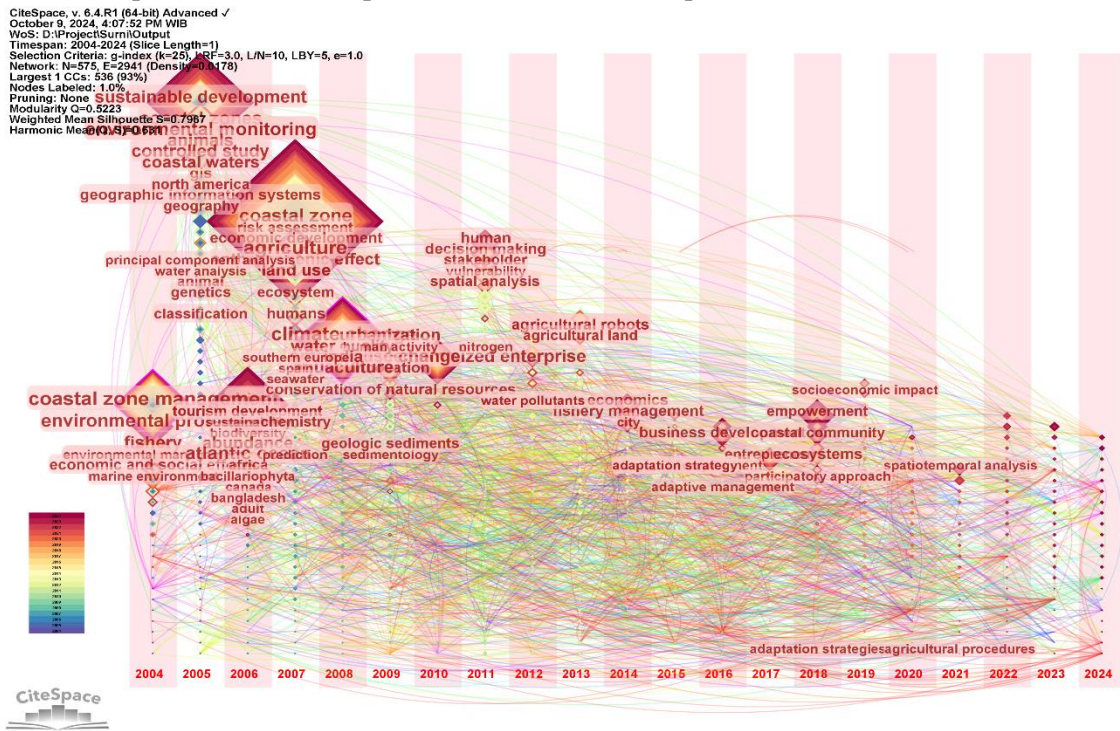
CiteSpace, v. 6.4.R1 (64-bit) Advanced
October 9, 2024, 4:07:52 PM WIB
WoS: D:\Project\Surni\Output
Timespan: 2004-2024 (Slice Length=1)
Selection Criteria: g-index (k=25), LRF=3.0, L/N=10, LBY=5, e=1.0
Network: N=575, E=2941 (Density=0.0178)
Largest 1 CCs: 536 (93%)
Nodes Labeled: 1.0%
Pruning: None
Modularity Q=0.5223
Weighted Mean Silhouette S=0.7987
Harmonic Mean(Q, S)=0.6311

sustainable development
environmental monitoring
animals
controlled study
coastal waters
gis
north america
geographic information systems
geography
coastal zone
risk assessment
economic development
agriculture
effect
principal component analysis
water analysis
land use
animal
genetics
ecosystem
classification
humans
climate
urbanization
water
human activity
southern europe
aquaculture
nitrogen
seawater
conservation of natural resources
coastal zone management
environmental protection
tourism development
chemistry
fishery
abundance
biodiversity
atlantic
prediction
environmental management
economic and social effects
africa
marine environment
bacillariophyta
canada
bangladesh
adult
algae
geologic sediments
sedimentology
human
decision making
stakeholder
vulnerability
spatial analysis
agricultural robots
agricultural land
enterprise
water pollutants
economics
fishery management
city
business development
coastal community
empowerment
socioeconomic impact
ecosystems
adaptation strategy
entrepreneurship
participatory approach
adaptive management
spatiotemporal analysis
adaptation strategies
agricultural procedures

2004 2005 2006 2007 2008 2009 2010 2011 2012 2013 2014 2015 2016 2017 2018 2019 2020 2021 2022 2023 2024

CiteSpace